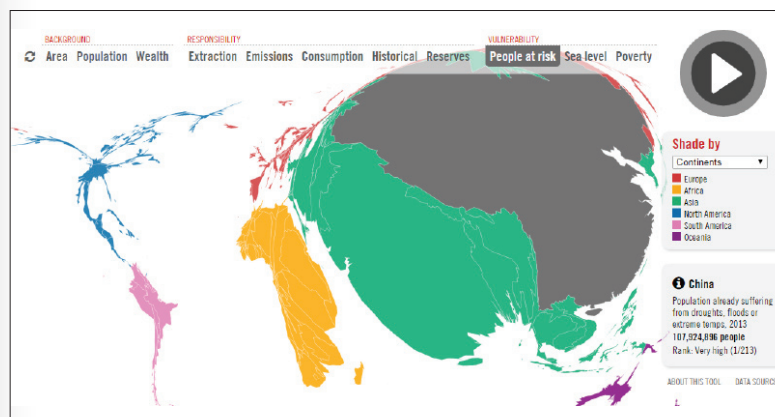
BACKGROUND
Area Population Wealth

RESPONSIBILITY
Extraction Emissions Consumption Historical Reserves

VULNERABILITY
People at risk Sea level Poverty

Shade by
Continents
Europe
Africa
Asia
North America
South America
Oceania

China
Population already suffering from droughts, floods or extreme temps, 2013
107,924,896 people
Rank: Very high (1/213)

ABOUT THIS TOOL DATA SOURC